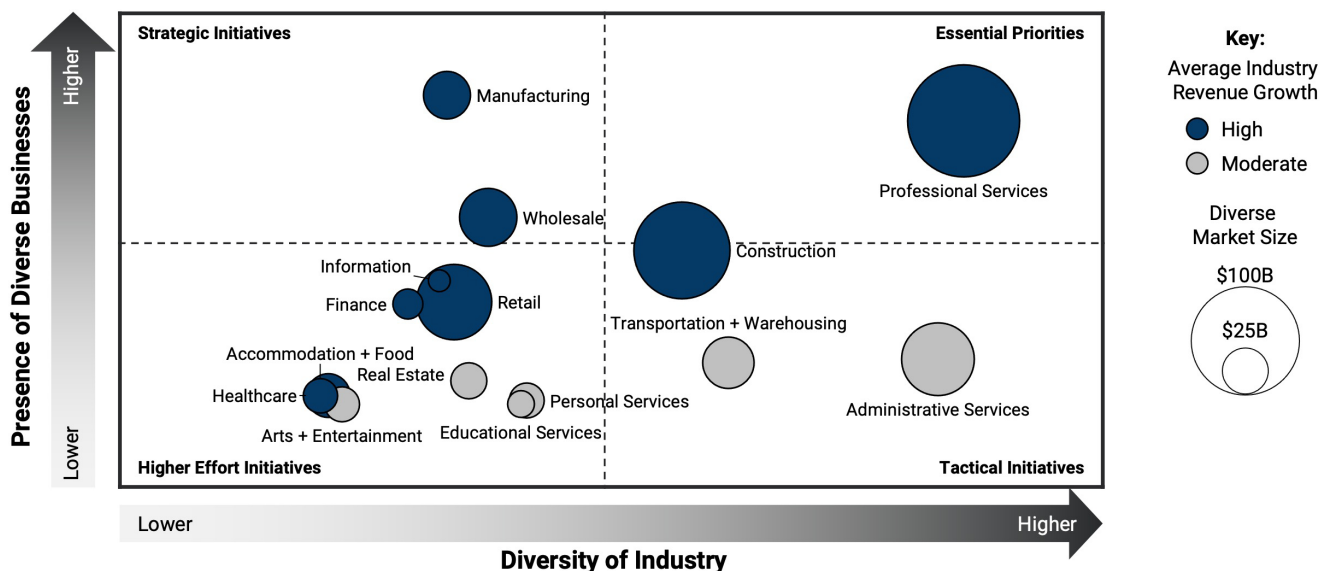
Presence of Diverse Businesses

Higher

Lower

Strategic Initiatives

Essential Priorities

Manufacturing

Professional Services

Wholesale

Construction

Information

Finance

Retail

Transportation + Warehousing

Accommodation + Food

Real Estate

Healthcare

Personal Services

Administrative Services

Arts + Entertainment

Educational Services

Higher Effort Initiatives

Tactical Initiatives

Lower

Higher

Diversity of Industry

Key:
Average Industry Revenue Growth

High

Moderate

Diverse Market Size

$100B

$25B